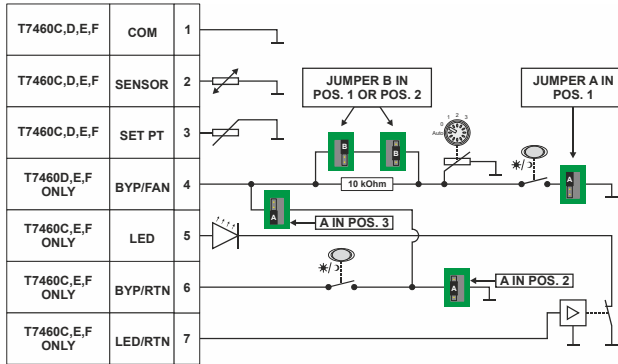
| | | |
|---|---|---|
| T7460C,D,E,F | COM | 1 |
| T7460C,D,E,F | SENSOR | 2 |
| T7460C,D,E,F | SET PT | 3 |
| T7460D,E,F ONLY | BYP/FAN | 4 |
| T7460C,E,F ONLY | LED | 5 |
| T7460C,E,F ONLY | BYP/RTN | 6 |
| T7460C,E,F ONLY | LED/RTN | 7 |

JUMPER B IN POS. 1 OR POS. 2

JUMPER A IN POS. 1

B

B

0 1 2 3 Auto

A

10 kOhm

A

A IN POS. 3

A

A IN POS. 2